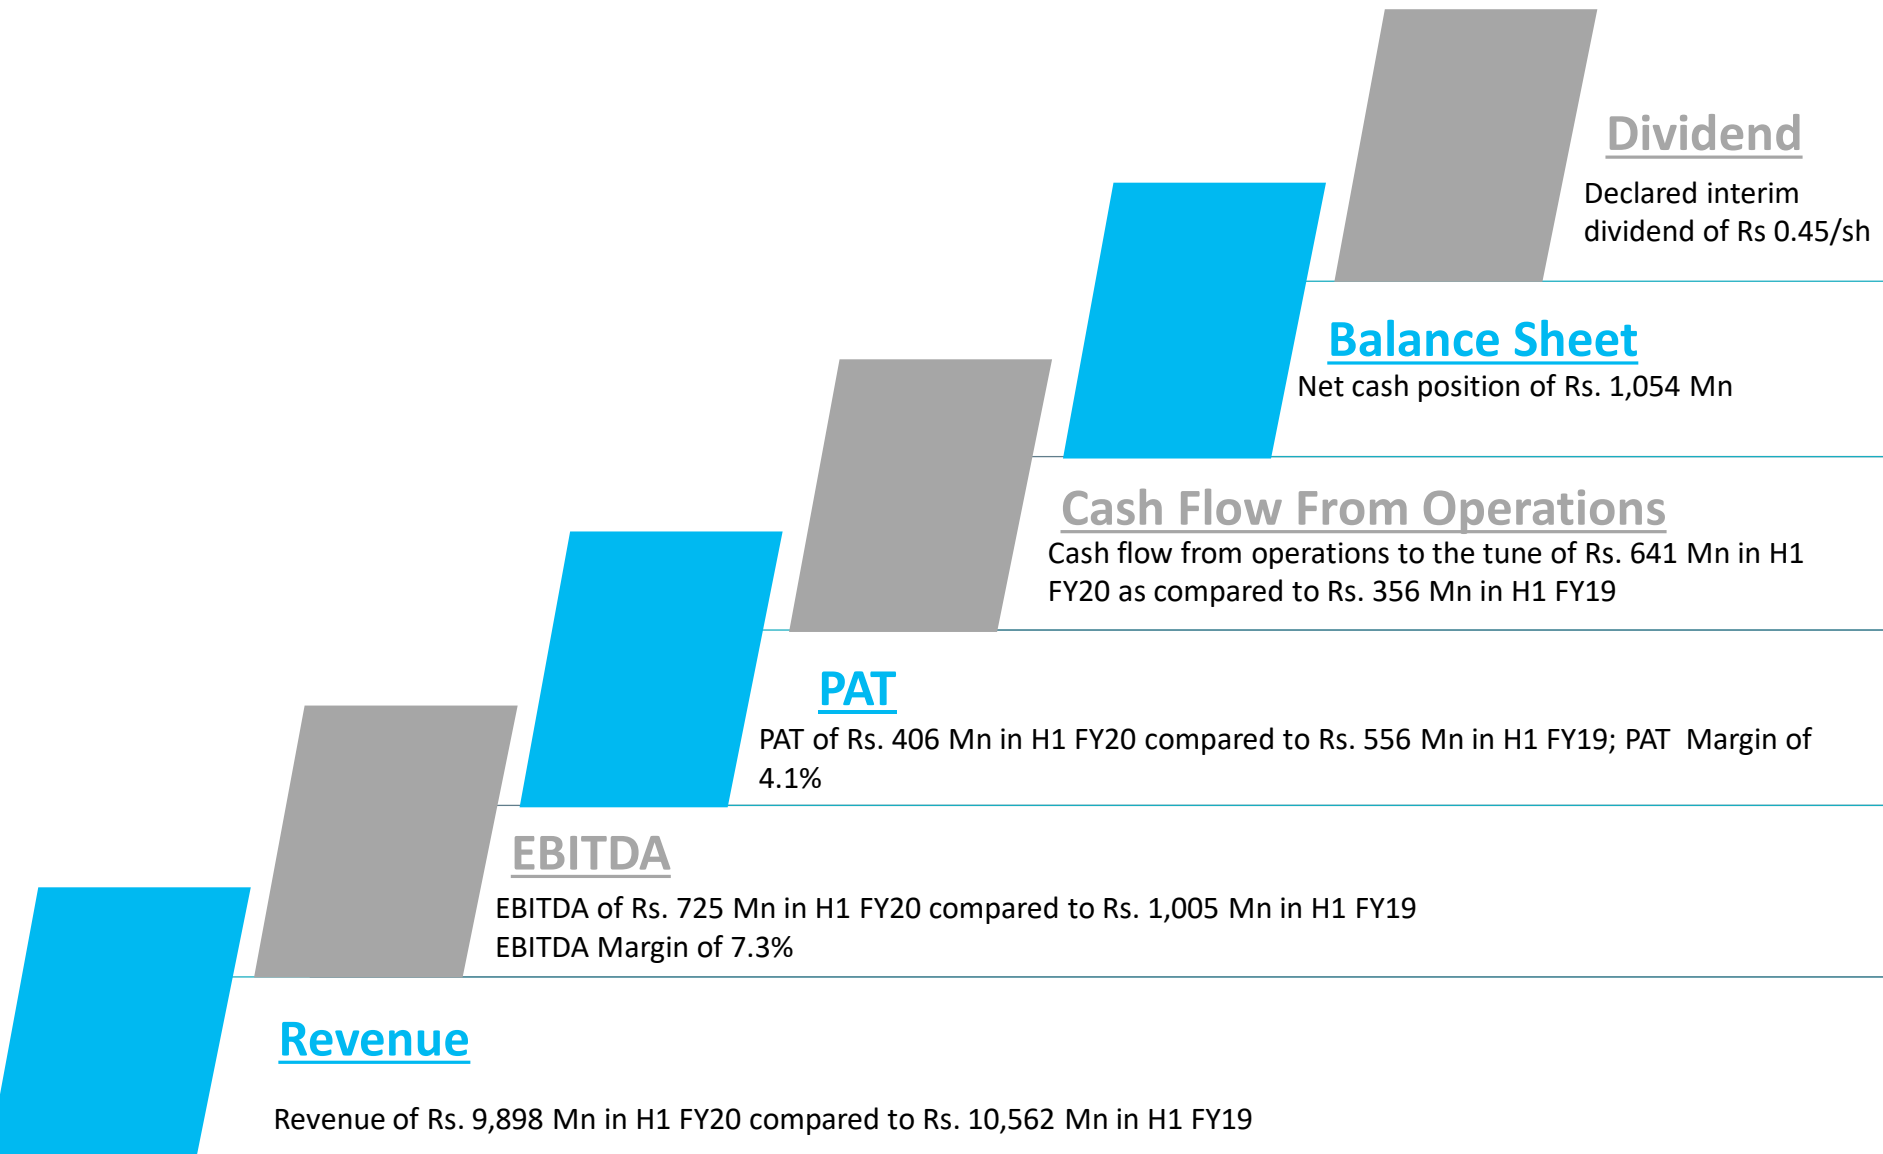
Dividend

Declared interim dividend of Rs 0.45/sh

Balance Sheet

Net cash position of Rs. 1,054 Mn

Cash Flow From Operations

Cash flow from operations to the tune of Rs. 641 Mn in H1 FY20 as compared to Rs. 356 Mn in H1 FY19

PAT

PAT of Rs. 406 Mn in H1 FY20 compared to Rs. 556 Mn in H1 FY19; PAT Margin of 4.1%

EBITDA

EBITDA of Rs. 725 Mn in H1 FY20 compared to Rs. 1,005 Mn in H1 FY19
EBITDA Margin of 7.3%

Revenue

Revenue of Rs. 9,898 Mn in H1 FY20 compared to Rs. 10,562 Mn in H1 FY19